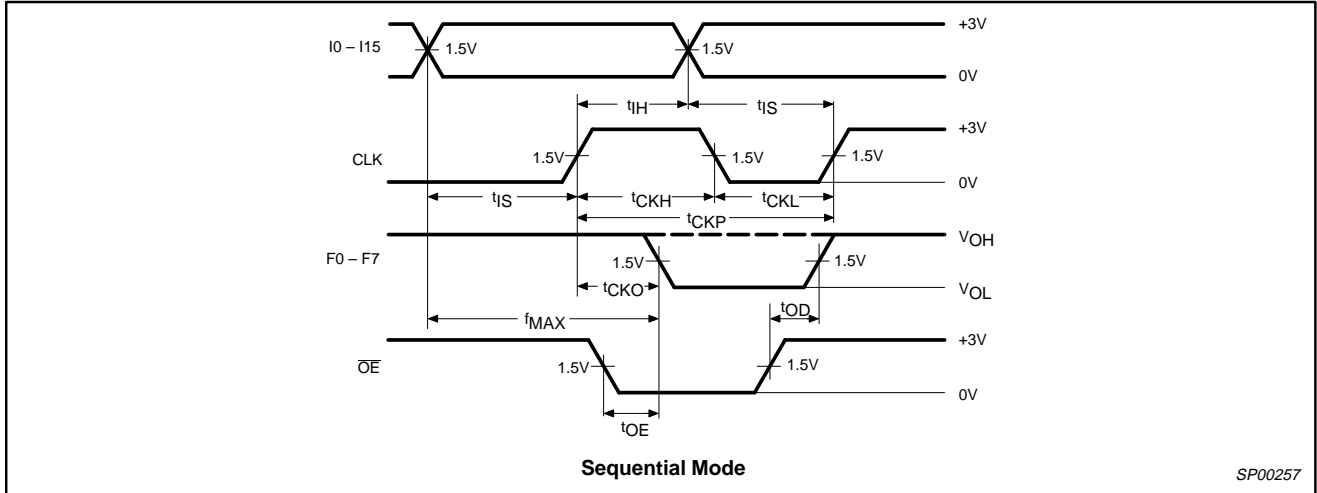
I0 – I15
1.5V
1.5V
+3V
0V
$t_{IH}$
$t_{IS}$
CLK
1.5V
1.5V
1.5V
+3V
0V
$t_{IS}$
$t_{CKH}$
$t_{CKL}$
$t_{CKP}$
F0 – F7
$V_{OH}$
1.5V
1.5V
$V_{OL}$
$t_{CKO}$
$f_{MAX}$
$t_{OD}$
$\overline{OE}$
+3V
1.5V
1.5V
0V
$t_{OE}$
Sequential Mode
SP00257